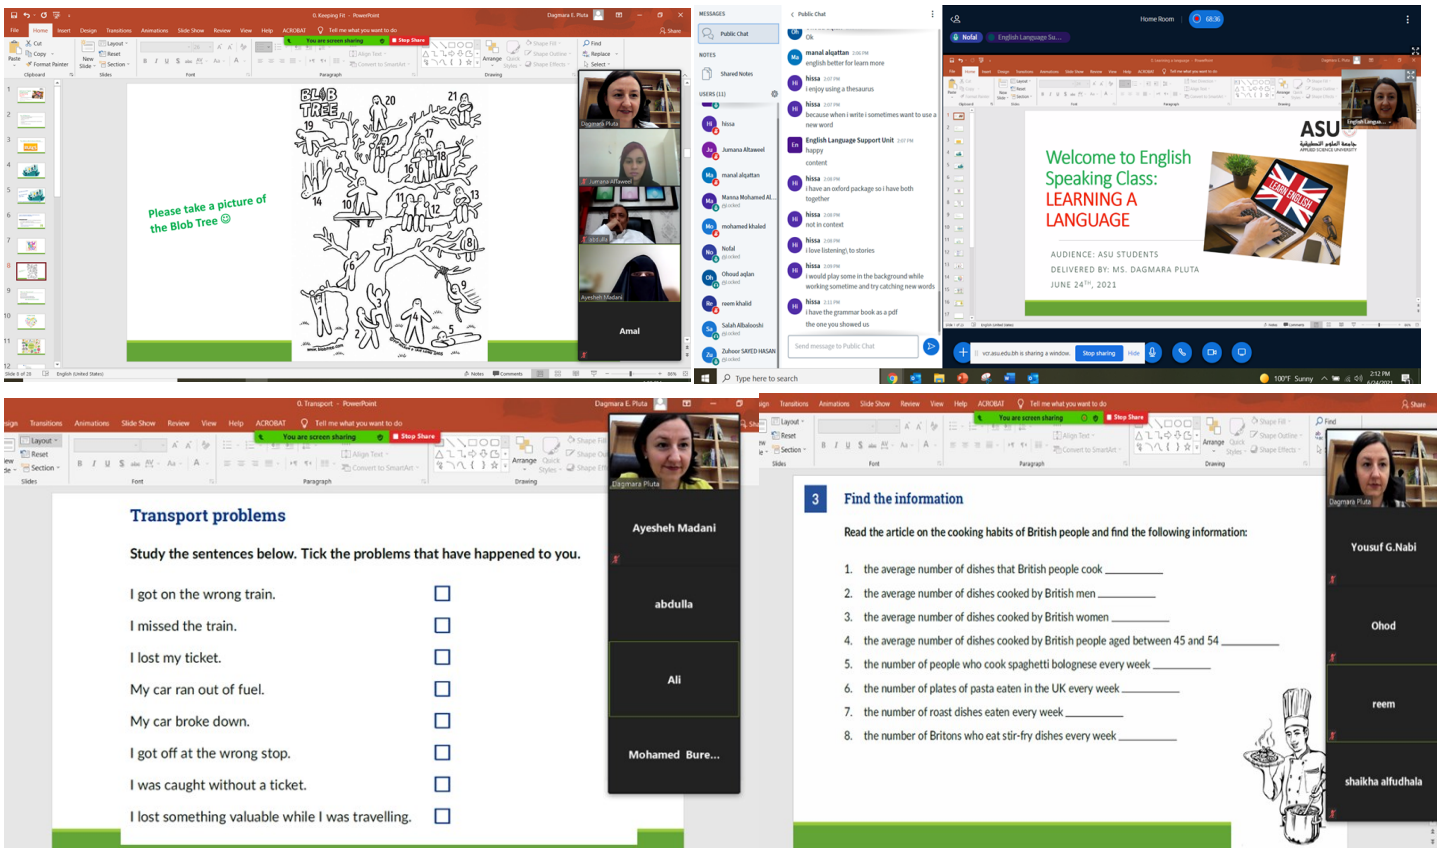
Please take a picture of the Blob Tree ☺

BLOB TREE

Dagmara Pluta
Jumana Altaweel
Ayesheh Madani
Amal

MESSAGES
Public Chat
NOTES
Shared Notes
USERS (11)
hissa
Jumana Altaweel
manal alqattan
Manna Mohamed Al...
mohamed khaled
Nofal
Ohoud aqlan
reem khalid
Salah Albalooshi
Zuhoor SAYED HASAN

Public Chat
manal alqattan
english better for learn more
hissa
i enjoy using a thesaurus
hissa
because when i write i sometimes want to use a new word
English Language Support Unit
happy
content
hissa
i have an oxford package so i have both together
hissa
not in context
hissa
i love (listening) to stories
hissa
i would play some in the background while working sometime and try catching new words
hissa
i have the grammar book as a pdf
the one you showed us
Send message to Public Chat

Home Room
Nofal
English Language Su...

Welcome to English Speaking Class: LEARNING A LANGUAGE
AUDIENCE: ASU STUDENTS
DELIVERED BY: MS. DAGMARA PLUTA
JUNE $24^{TH}$, 2021
ASU
LEARN ENGLISH

vcr.asu.edu.bh is sharing a window. Stop sharing Hide
Type here to search
100°F Sunny 2:12 PM 6/24/2021

You are screen sharing
Stop Share

Transport problems
Study the sentences below. Tick the problems that have happened to you.
I got on the wrong train.
I missed the train.
I lost my ticket.
My car ran out of fuel.
My car broke down.
I got off at the wrong stop.
I was caught without a ticket.
I lost something valuable while I was travelling.

Dagmara Pluta
Ayesheh Madani
abdulla
Ali
Mohamed Bure...

3 Find the information
Read the article on the cooking habits of British people and find the following information:
1. the average number of dishes that British people cook
2. the average number of dishes cooked by British men
3. the average number of dishes cooked by British women
4. the average number of dishes cooked by British people aged between 45 and 54
5. the number of people who cook spaghetti bolognese every week
6. the number of plates of pasta eaten in the UK every week
7. the number of roast dishes eaten every week
8. the number of Britons who eat stir-fry dishes every week

Dagmara Pluta
Yousuf G.Nabi
Ohod
reem
shaikha alfudhala